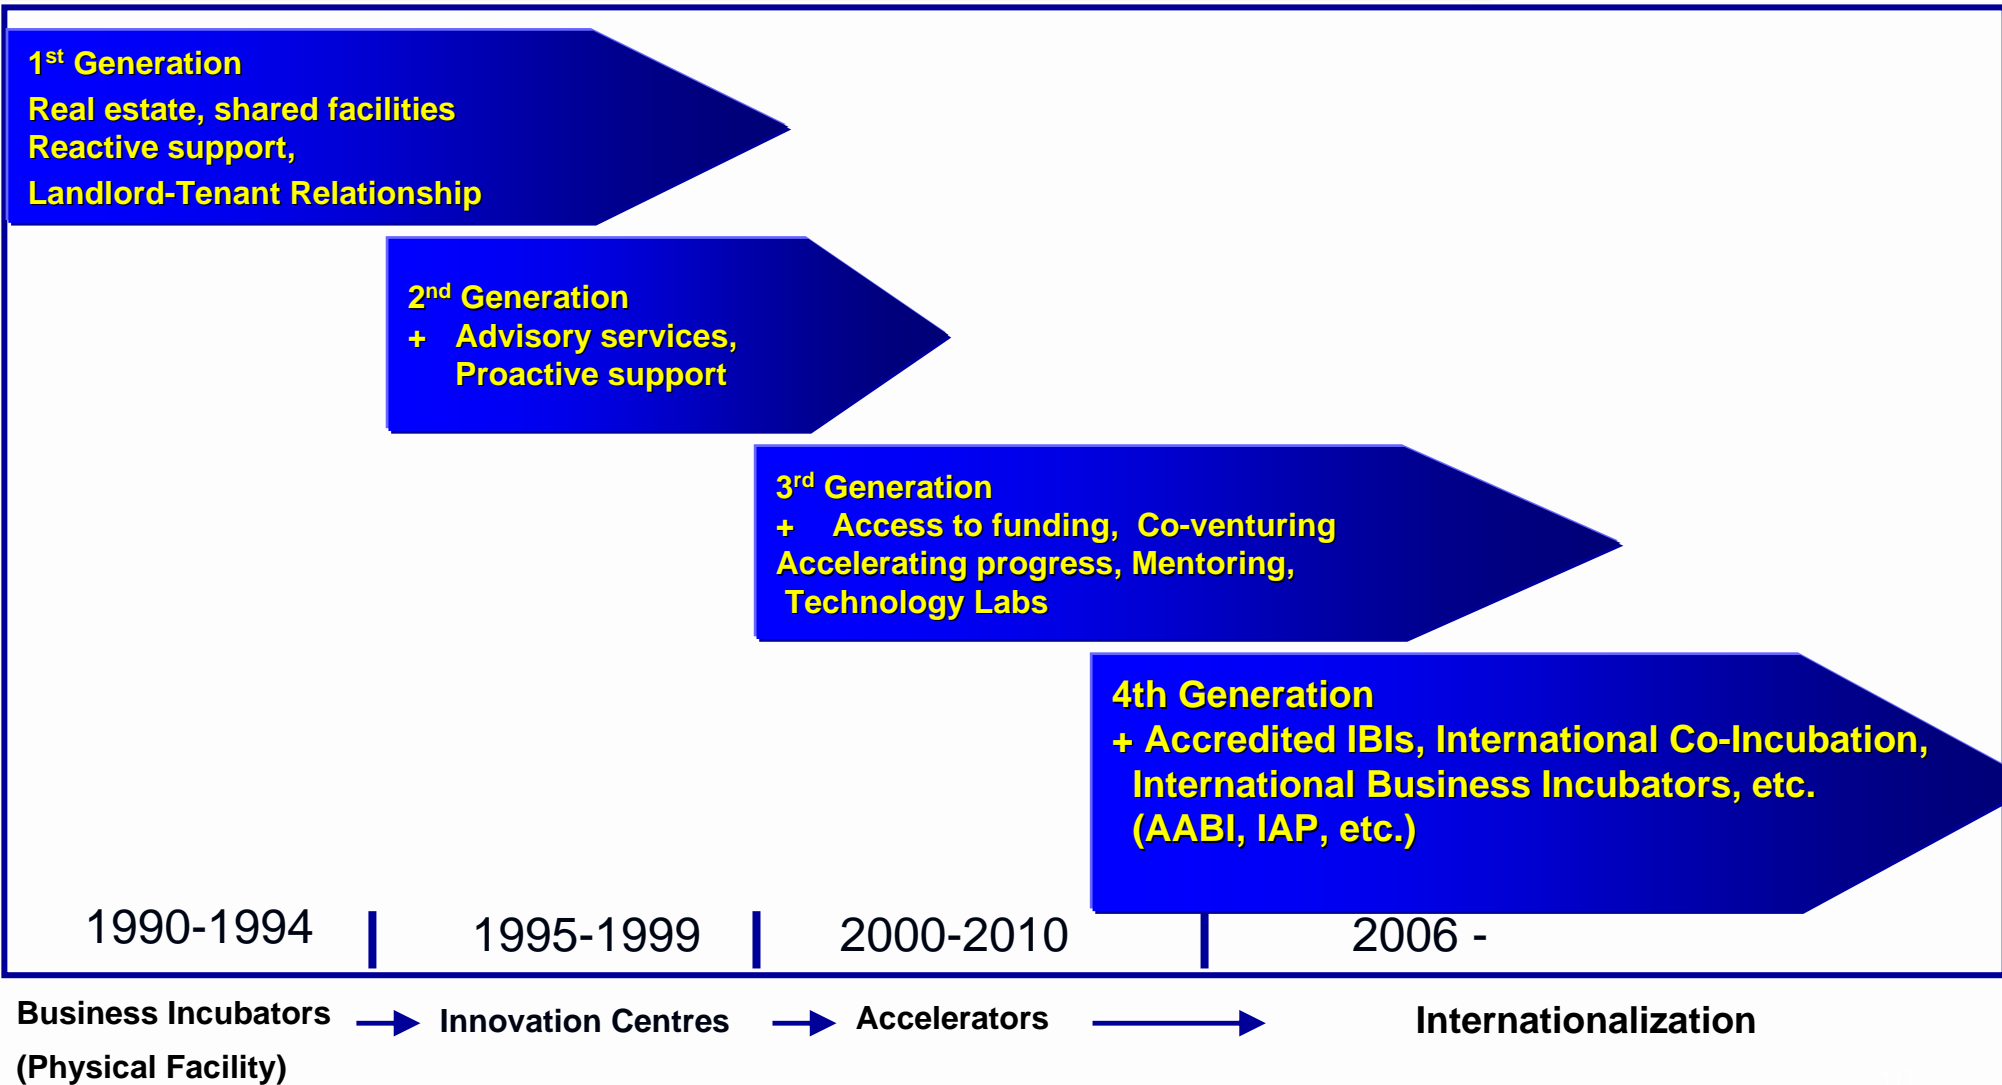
1$^{st}$ Generation
Real estate, shared facilities
Reactive support,
Landlord-Tenant Relationship

2$^{nd}$ Generation
+ Advisory services,
Proactive support

3$^{rd}$ Generation
+ Access to funding, Co-venturing
Accelerating progress, Mentoring,
Technology Labs

4th Generation
+ Accredited IBIs, International Co-Incubation,
International Business Incubators, etc.
(AABI, IAP, etc.)

1990-1994 | 1995-1999 | 2000-2010 | 2006 -

Business Incubators (Physical Facility) → Innovation Centres → Accelerators → Internationalization